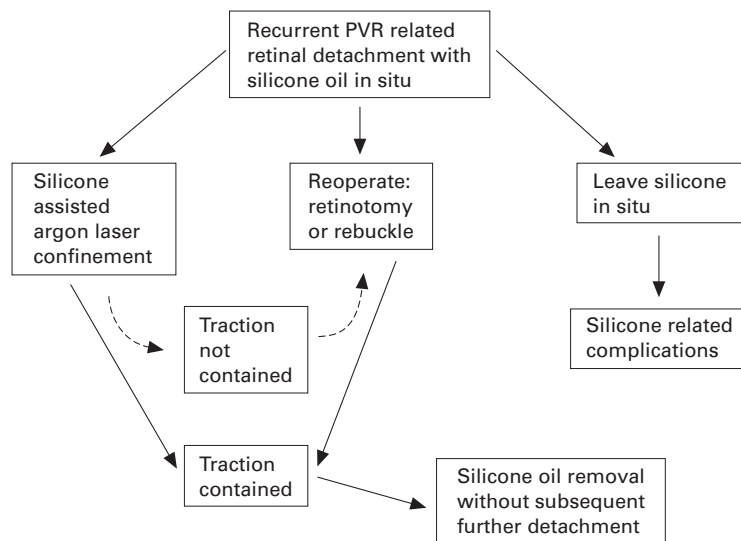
Recurrent PVR related retinal detachment with silicone oil in situ

Silicone assisted argon laser confinement

Reoperate: retinotomy or rebuckle

Leave silicone in situ

Traction not contained

Silicone related complications

Traction contained

Silicone oil removal without subsequent further detachment